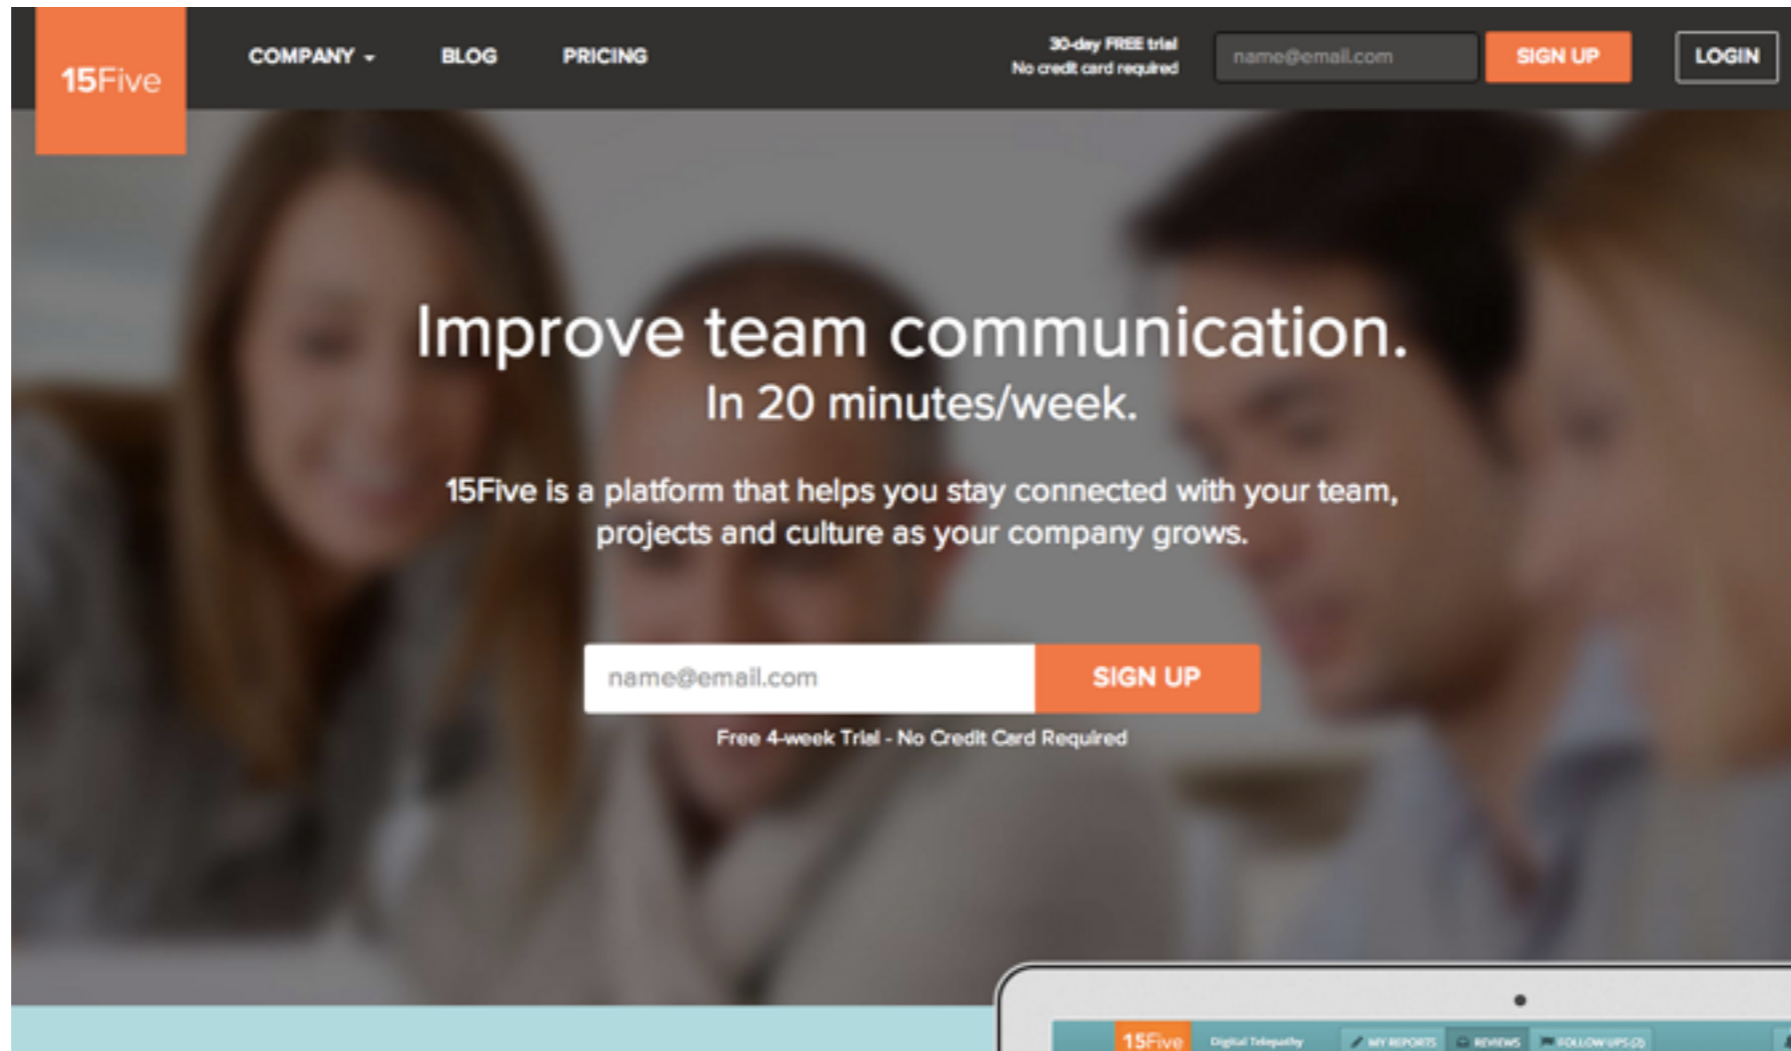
15Five

COMPANY

BLOG

PRICING

30-day FREE trial
No credit card required

name@email.com

SIGN UP

LOGIN

Improve team communication.
In 20 minutes/week.

15Five is a platform that helps you stay connected with your team, projects and culture as your company grows.

name@email.com

SIGN UP

Free 4-week Trial - No Credit Card Required

15Five Digital Telepathy MY REPORTS REVIEWS FOLLOW UPS